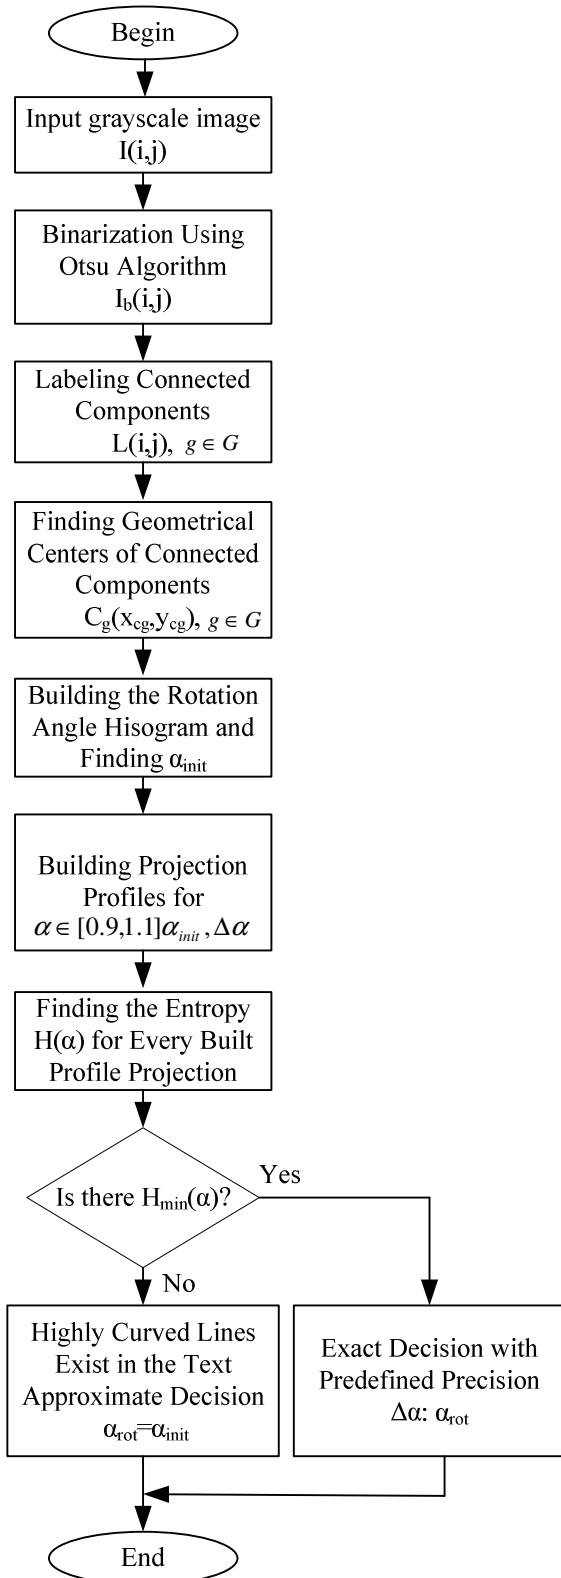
Begin

Input grayscale image I(i,j)

Binarization Using Otsu Algorithm $I_b(i,j)$

Labeling Connected Components L(i,j), $g \in G$

Finding Geometrical Centers of Connected Components $C_g(x_{cg},y_{cg})$, $g \in G$

Building the Rotation Angle Hisogram and Finding $\alpha_{init}$

Building Projection Profiles for $\alpha \in [0.9,1.1]\alpha_{init}, \Delta\alpha$

Finding the Entropy H(α) for Every Built Profile Projection

Is there $H_{min}(\alpha)$?

Yes

No

Highly Curved Lines Exist in the Text Approximate Decision $\alpha_{rot}=\alpha_{init}$

Exact Decision with Predefined Precision Δα: $\alpha_{rot}$

End